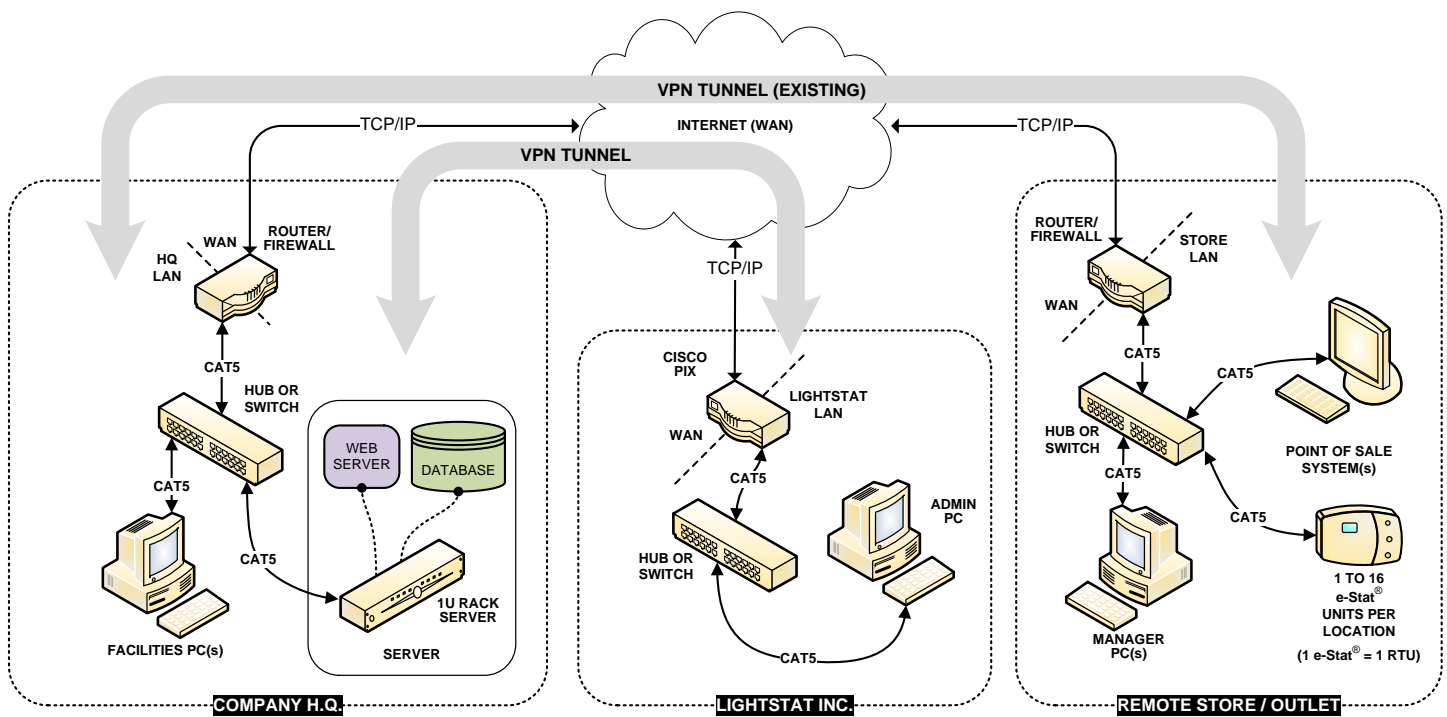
VPN TUNNEL (EXISTING)

TCP/IP

INTERNET (WAN)

TCP/IP

VPN TUNNEL

WAN

ROUTER/ FIREWALL

HQ LAN

CAT5

HUB OR SWITCH

CAT5

WEB SERVER

DATABASE

CAT5

1U RACK SERVER

FACILITIES PC(s)

SERVER

COMPANY H.Q.

TCP/IP

CISCO PIX

LIGHTSTAT LAN

WAN

CAT5

HUB OR SWITCH

ADMIN PC

CAT5

LIGHTSTAT INC.

ROUTER/ FIREWALL

STORE LAN

WAN

CAT5

CAT5

HUB OR SWITCH

POINT OF SALE SYSTEM(s)

CAT5

CAT5

MANAGER PC(s)

1 TO 16 e-Stat® UNITS PER LOCATION

(1 e-Stat® = 1 RTU)

REMOTE STORE / OUTLET